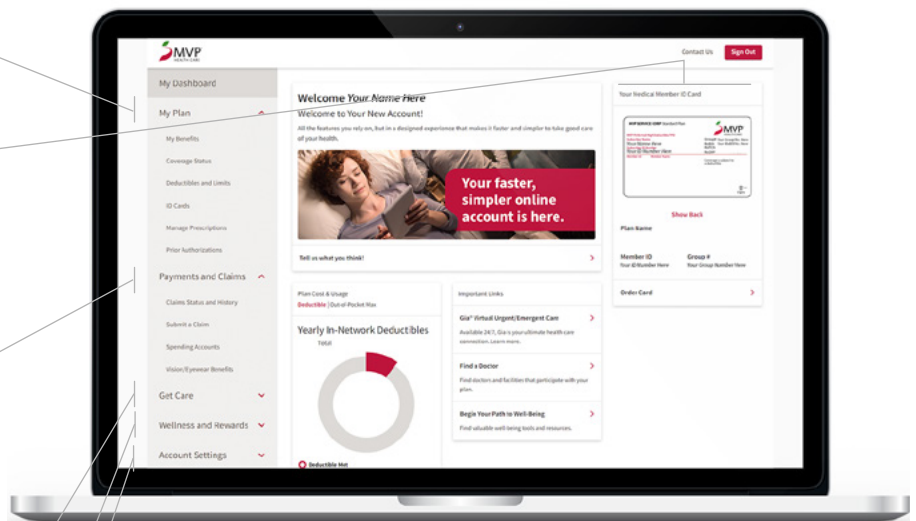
MVP HEALTH CARE

Contact Us
Sign Out

My Dashboard

My Plan
My Benefits
Coverage Status
Deductibles and Limits
ID Cards
Manage Prescriptions
Prior Authorizations

Payments and Claims
Claims Status and History
Submit a Claim
Spending Accounts
Vision/Eyewear Benefits

Get Care

Wellness and Rewards

Account Settings

Welcome Your Name Here
Welcome to Your New Account!
All the features you rely on, but in a designed experience that makes it faster and simpler to take good care of your health.

Your faster, simpler online account is here.

Tell us what you think!

Plan Cost & Usage
Deductible | Out-of-Pocket Max
Yearly In-Network Deductibles
Total

Deductible Met

Important Links
Gia® Virtual Urgent/Emergent Care
Available 24/7, Gia's your ultimate health care connection. Learn more.
Find a Doctor
Find doctors and facilities that participate with your plan.
Begin Your Path to Well-Being
Find valuable well-being tools and resources.

Your Medical Member ID Card
MVP
Show Back
Plan Name
Member ID
Your ID Number Here
Group #
Your Group Number Here
Order Card